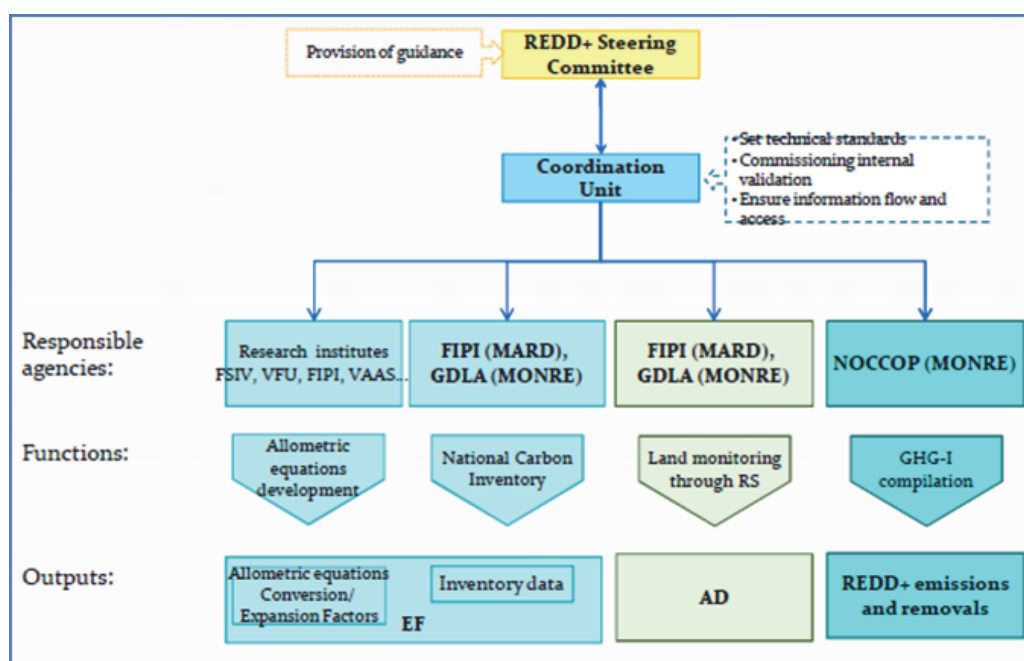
Provision of guidance

REDD+ Steering Committee

Coordination Unit

• Set technical standards
• Commissioning internal validation
• Ensure information flow and access

Responsible agencies:

Research institutes FSIV, VFU, FIPI, VAAS…

FIPI (MARD), GDLA (MONRE)

FIPI (MARD), GDLA (MONRE)

NOCCOP (MONRE)

Functions:

Allometric equations development

National Carbon Inventory

Land monitoring through RS

GHG-I compilation

Outputs:

Allometric equations Conversion/ Expansion Factors

Inventory data

EF

AD

REDD+ emissions and removals